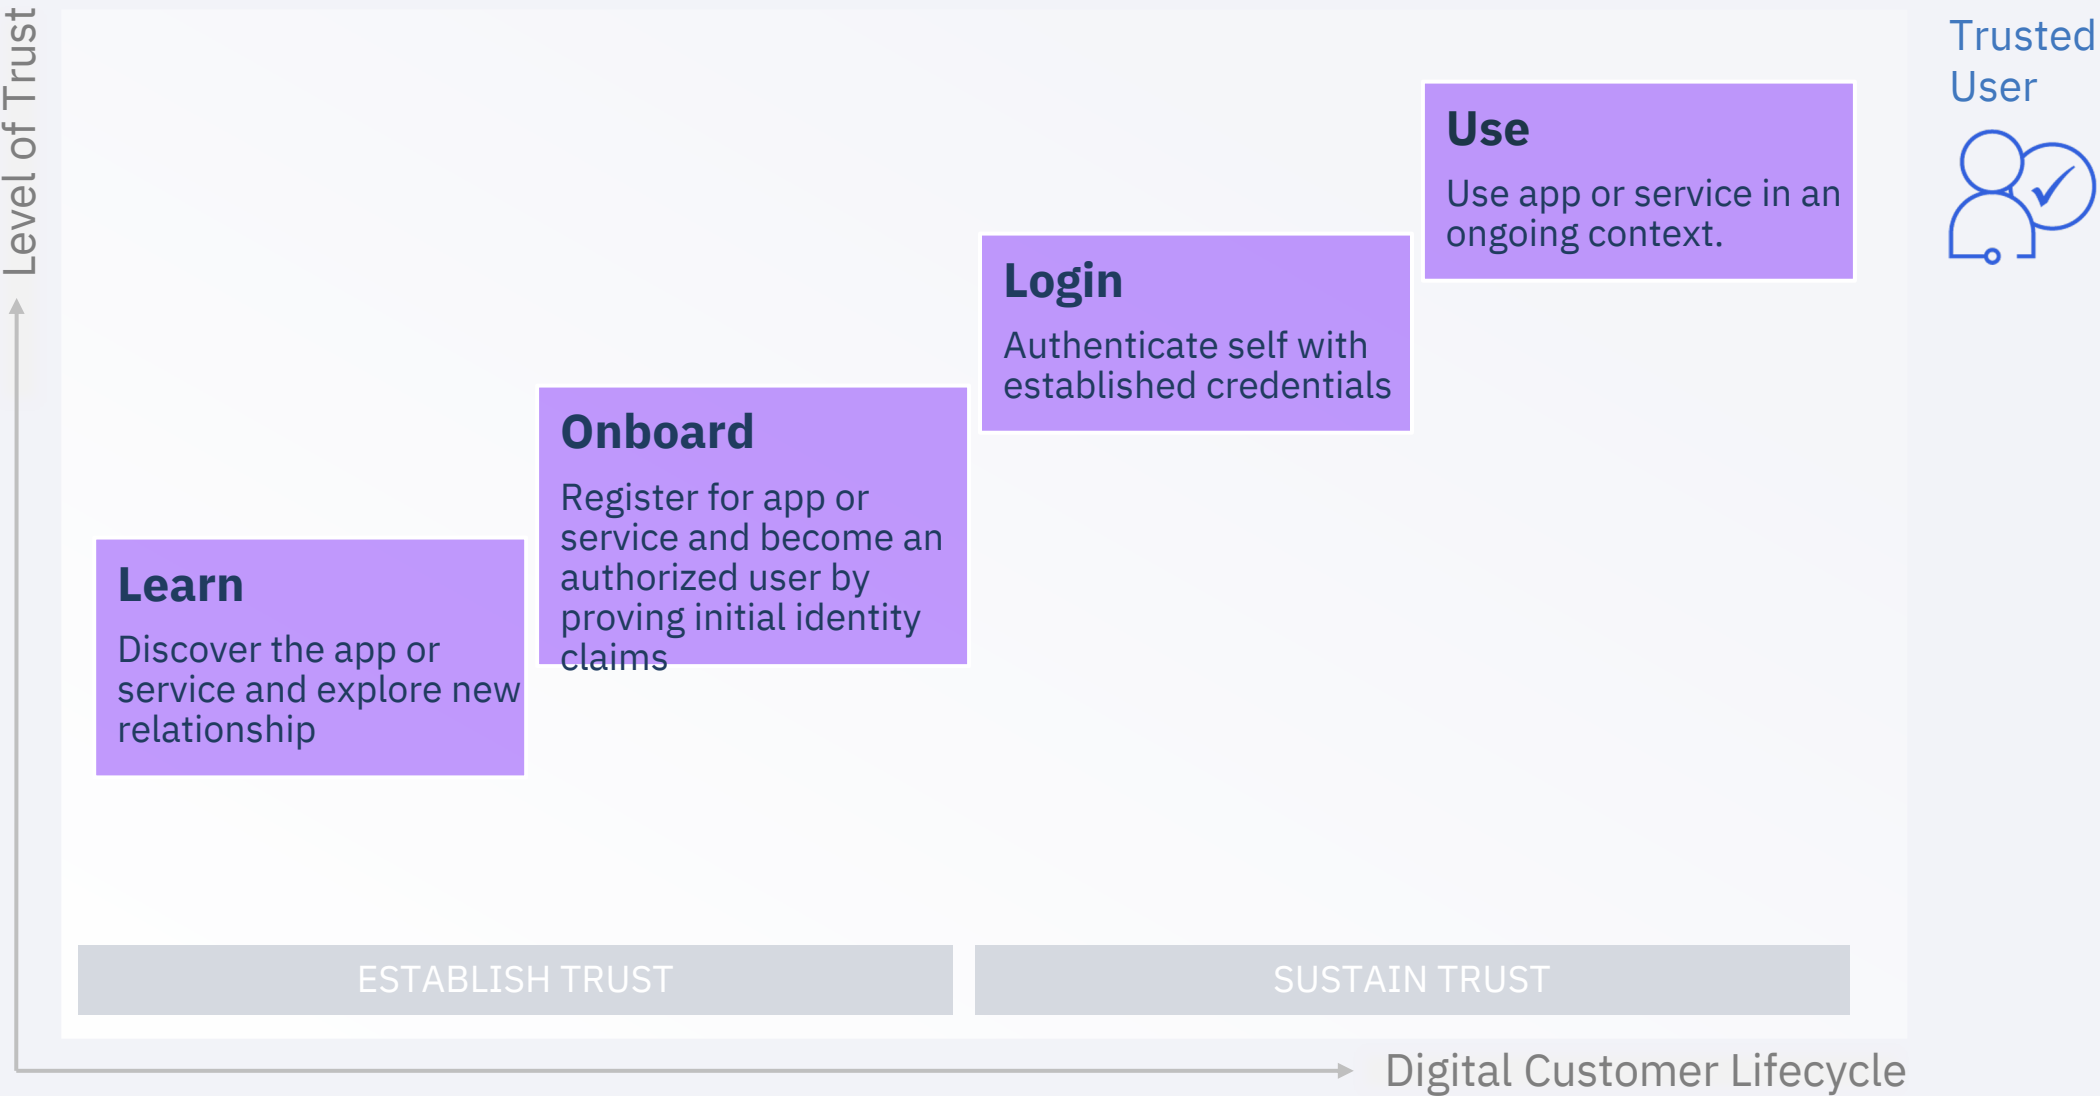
Level of Trust

Trusted User

Use

Use app or service in an ongoing context.

Login

Authenticate self with established credentials

Onboard

Register for app or service and become an authorized user by proving initial identity claims

Learn

Discover the app or service and explore new relationship

ESTABLISH TRUST

SUSTAIN TRUST

Digital Customer Lifecycle